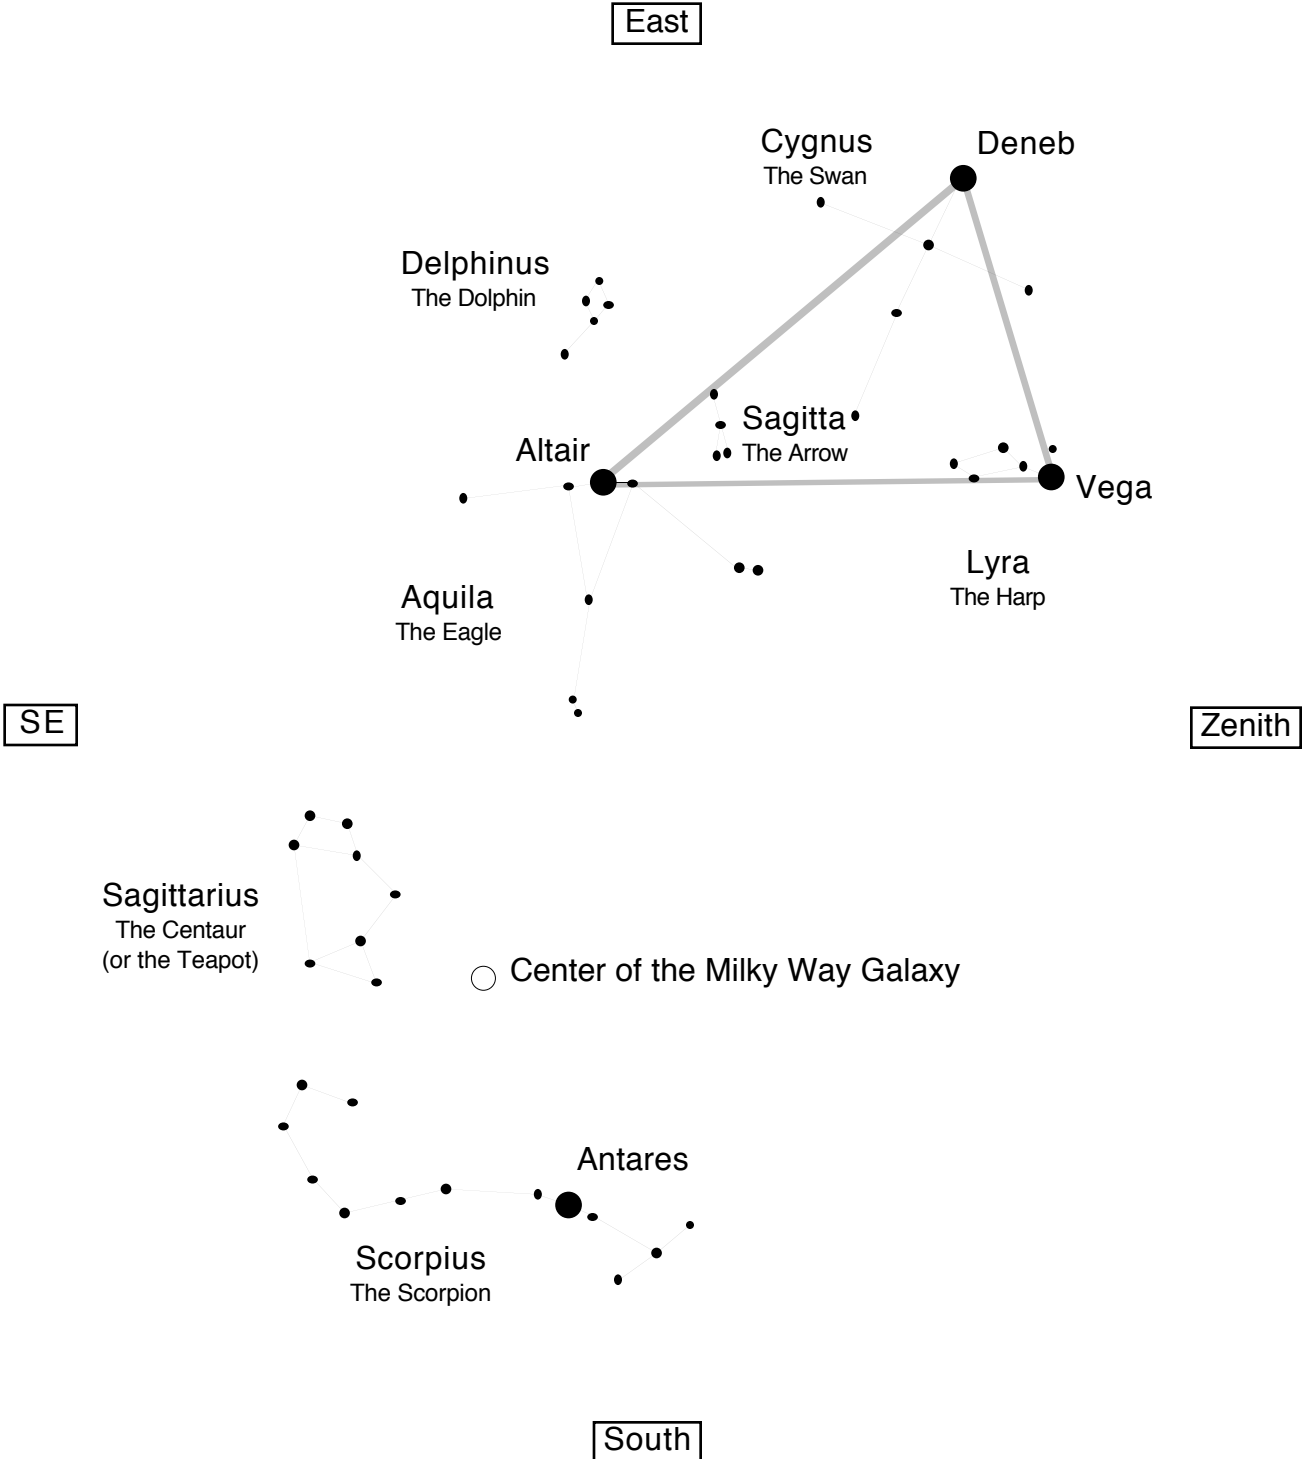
East

Cygnus
The Swan

Deneb

Delphinus
The Dolphin

Sagitta
The Arrow

Altair

Vega

Lyra
The Harp

Aquila
The Eagle

SE

Zenith

Sagittarius
The Centaur
(or the Teapot)

Center of the Milky Way Galaxy

Antares

Scorpius
The Scorpion

South